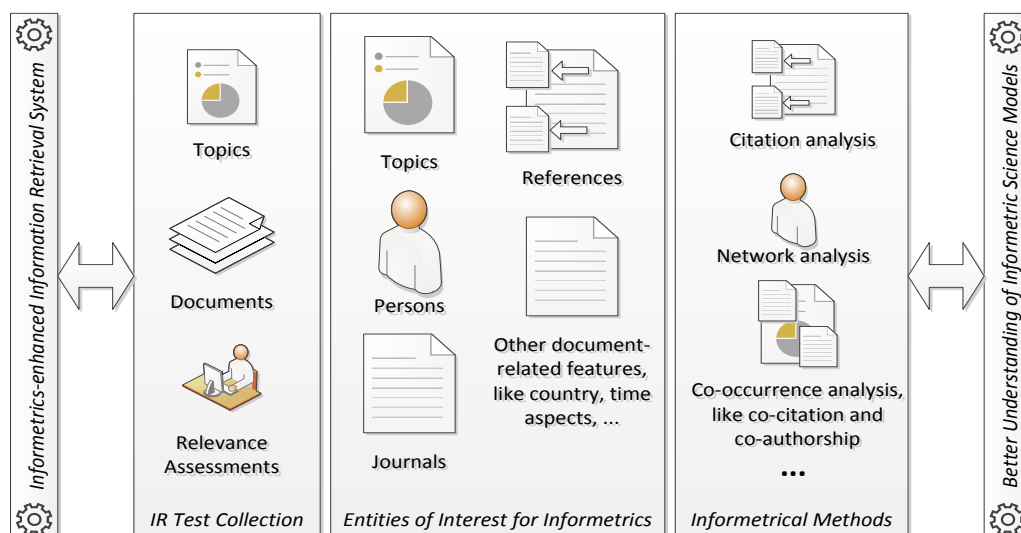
Informetrics-enhanced Information Retrieval System

Topics

Documents

Relevance Assessments

IR Test Collection

Topics

References

Persons

Other document-related features, like country, time aspects, ...

Journals

Entities of Interest for Informetrics

Citation analysis

Network analysis

Co-occurrence analysis, like co-citation and co-authorship

...

Informetrical Methods

Better Understanding of Informetric Science Models